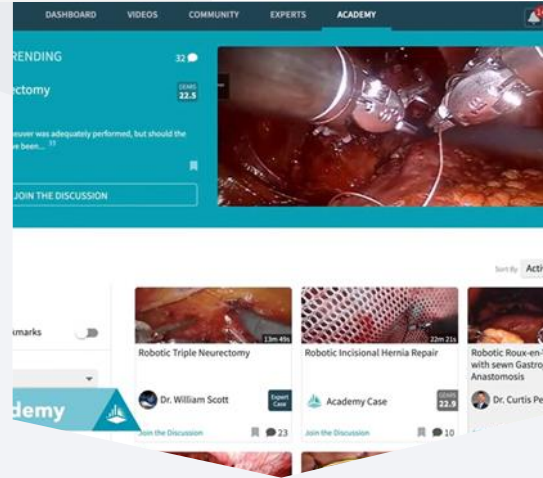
DASHBOARD VIDEOS COMMUNITY EXPERTS ACADEMY

RENDING 32

ectomy

GEARS 22.5

euver was adequately performed, but should the ve been...

JOIN THE DISCUSSION

Sort By Acti

kmarks

demy

13m 49s
Robotic Triple Neurectomy
Dr. William Scott
Expert Case
Join the Discussion
23

22m 21s
Robotic Incisional Hernia Repair
Academy Case
GEARS 22.9
Join the Discussion
10

Robotic Roux-en-with sewn Gastro Anastomosis
Dr. Curtis Pe